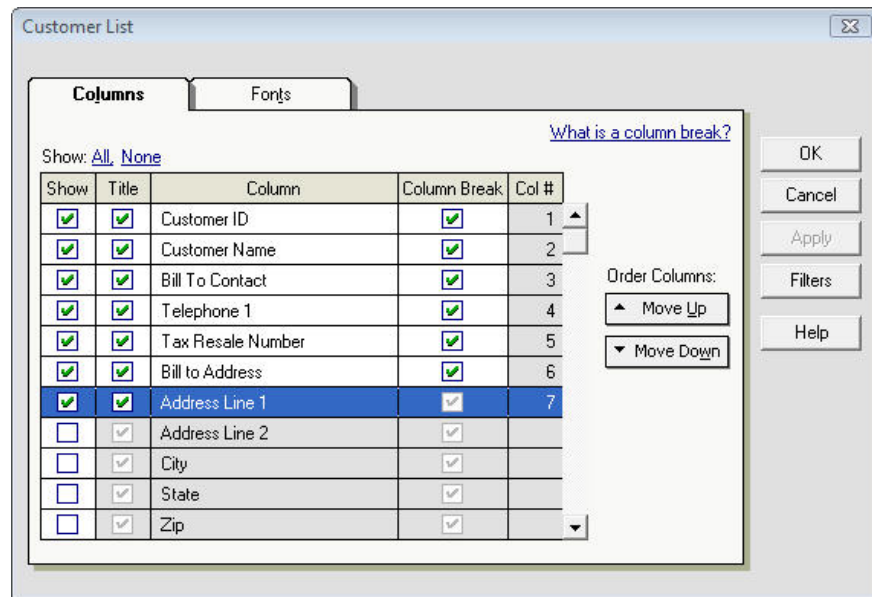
Customer List

Columns | Fonts

What is a column break?

Show: All, None

| Show | Title | Column | Column Break | Col # |
|---|---|---|---|---|
| ✔ | ✔ | Customer ID | ✔ | 1 |
| ✔ | ✔ | Customer Name | ✔ | 2 |
| ✔ | ✔ | Bill To Contact | ✔ | 3 |
| ✔ | ✔ | Telephone 1 | ✔ | 4 |
| ✔ | ✔ | Tax Resale Number | ✔ | 5 |
| ✔ | ✔ | Bill to Address | ✔ | 6 |
| ✔ | ✔ | Address Line 1 | ✔ | 7 |
| | ✔ | Address Line 2 | ✔ | |
| | ✔ | City | ✔ | |
| | ✔ | State | ✔ | |
| | ✔ | Zip | ✔ | |

Order Columns:
Move Up
Move Down

OK
Cancel
Apply
Filters
Help